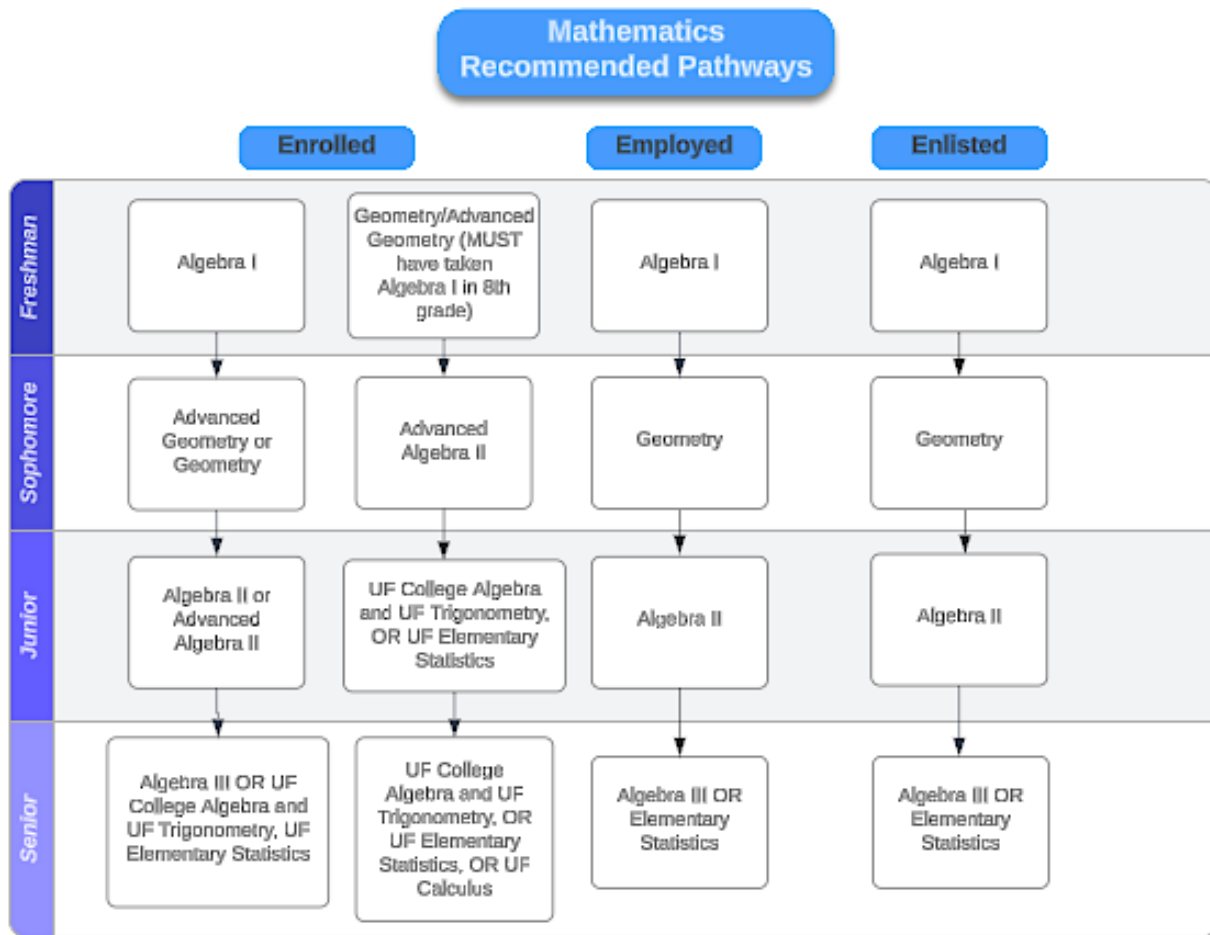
Mathematics Recommended Pathways

Enrolled

Employed

Enlisted

Freshman

Algebra I

Geometry/Advanced Geometry (MUST have taken Algebra I in 8th grade)

Algebra I

Algebra I

Sophomore

Advanced Geometry or Geometry

Advanced Algebra II

Geometry

Geometry

Junior

Algebra II or Advanced Algebra II

UF College Algebra and UF Trigonometry, OR UF Elementary Statistics

Algebra II

Algebra II

Senior

Algebra III OR UF College Algebra and UF Trigonometry, UF Elementary Statistics

UF College Algebra and UF Trigonometry, OR UF Elementary Statistics, OR UF Calculus

Algebra III OR Elementary Statistics

Algebra III OR Elementary Statistics